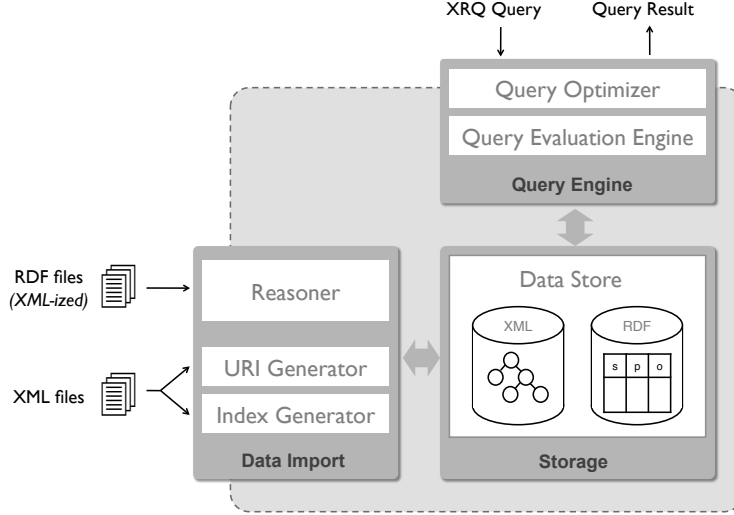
XRQ Query

Query Result

Query Optimizer

Query Evaluation Engine

Query Engine

RDF files
(XML-ized)

Reasoner

Data Store

XML

RDF

s p o

XML files

URI Generator

Index Generator

Data Import

Storage